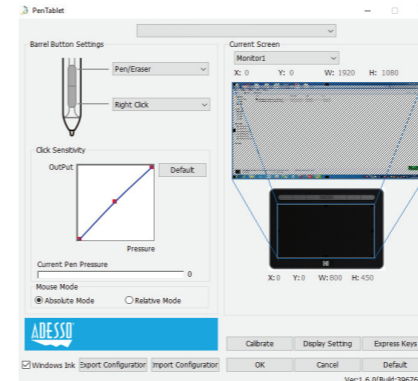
PenTablet

Barrel Button Settings
Pen/Eraser
Right Click

Click Sensitivity
OutPut
Default
Pressure
Current Pen Pressure
0

Mouse Mode
Absolute Mode
Relative Mode

Current Screen
Monitor1
X: 0 Y: 0 W: 1920 H: 1080

X: 0 Y: 0 W: 800 H: 450

ADESSO

Calibrate
Display Setting
Express Keys

Windows Ink
Export Configuration
Import Configuration
OK
Cancel
Default
Ver:1.6.0(Build:2962